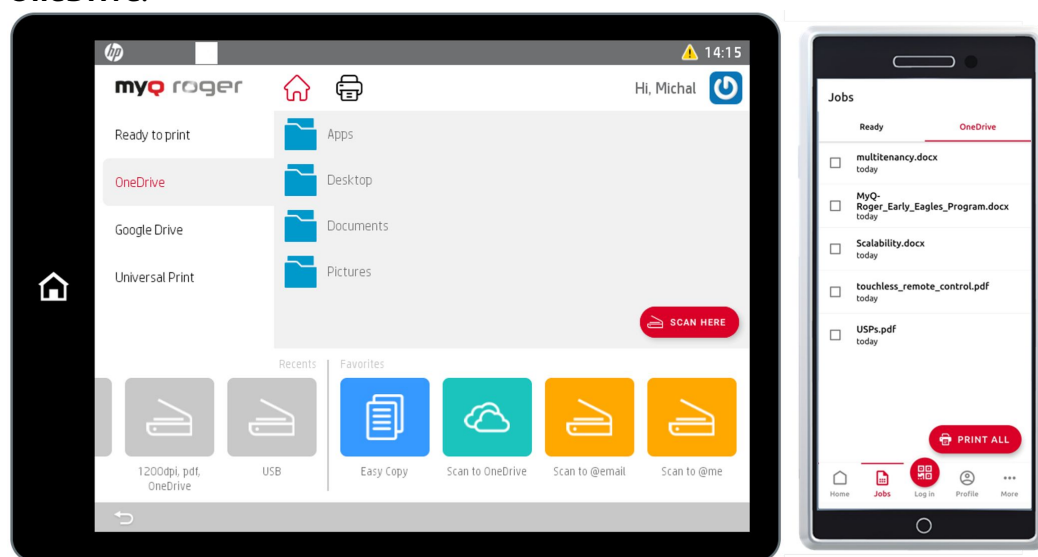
OneDrive

14:15

myq roger

Hi, Michal

Ready to print

OneDrive

Google Drive

Universal Print

Apps

Desktop

Documents

Pictures

SCAN HERE

Recents

Favorites

1200dpi, pdf, OneDrive

USB

Easy Copy

Scan to OneDrive

Scan to @email

Scan to @me

Jobs

Ready

OneDrive

multitenancy.docx
today

MyQ-Roger_Early_Eagles_Program.docx
today

Scalability.docx
today

touchless_remote_control.pdf
today

USPs.pdf
today

PRINT ALL

Home

Jobs

Log in

Profile

More